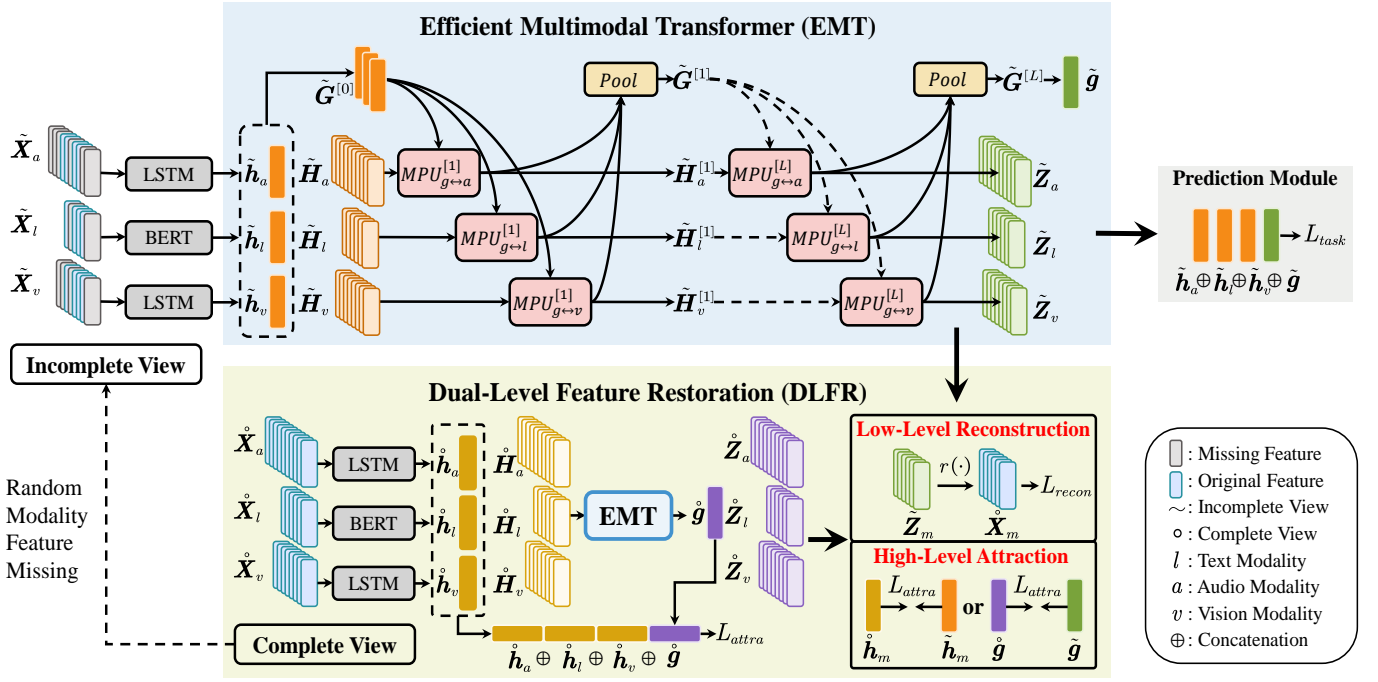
Efficient Multimodal Transformer (EMT)

$\tilde{\boldsymbol{G}}^{[0]}$

$Pool$ $\tilde{\boldsymbol{G}}^{[1]}$

$Pool$ $\tilde{\boldsymbol{G}}^{[L]}$ $\tilde{\boldsymbol{g}}$

$\tilde{\boldsymbol{X}}_a$ LSTM $\tilde{\boldsymbol{h}}_a$ $\tilde{\boldsymbol{H}}_a$ $MPU^{[1]}_{g\leftrightarrow a}$ $\tilde{\boldsymbol{H}}^{[1]}_a$ $MPU^{[L]}_{g\leftrightarrow a}$ $\tilde{\boldsymbol{Z}}_a$

$\tilde{\boldsymbol{X}}_l$ BERT $\tilde{\boldsymbol{h}}_l$ $\tilde{\boldsymbol{H}}_l$ $MPU^{[1]}_{g\leftrightarrow l}$ $\tilde{\boldsymbol{H}}^{[1]}_l$ $MPU^{[L]}_{g\leftrightarrow l}$ $\tilde{\boldsymbol{Z}}_l$

$\tilde{\boldsymbol{X}}_v$ LSTM $\tilde{\boldsymbol{h}}_v$ $\tilde{\boldsymbol{H}}_v$ $MPU^{[1]}_{g\leftrightarrow v}$ $\tilde{\boldsymbol{H}}^{[1]}_v$ $MPU^{[L]}_{g\leftrightarrow v}$ $\tilde{\boldsymbol{Z}}_v$

Prediction Module

$L_{task}$

$\tilde{\boldsymbol{h}}_a \oplus \tilde{\boldsymbol{h}}_l \oplus \tilde{\boldsymbol{h}}_v \oplus \tilde{\boldsymbol{g}}$

Incomplete View

Random Modality Feature Missing

Dual-Level Feature Restoration (DLFR)

$\mathring{\boldsymbol{X}}_a$ LSTM $\mathring{\boldsymbol{h}}_a$ $\mathring{\boldsymbol{H}}_a$ $\mathring{\boldsymbol{Z}}_a$

$\mathring{\boldsymbol{X}}_l$ BERT $\mathring{\boldsymbol{h}}_l$ $\mathring{\boldsymbol{H}}_l$ EMT $\mathring{\boldsymbol{g}}$ $\mathring{\boldsymbol{Z}}_l$

$\mathring{\boldsymbol{X}}_v$ LSTM $\mathring{\boldsymbol{h}}_v$ $\mathring{\boldsymbol{H}}_v$ $\mathring{\boldsymbol{Z}}_v$

Complete View

$\mathring{\boldsymbol{h}}_a \oplus \mathring{\boldsymbol{h}}_l \oplus \mathring{\boldsymbol{h}}_v \oplus \mathring{\boldsymbol{g}}$ $L_{attra}$

Low-Level Reconstruction

$\tilde{\boldsymbol{Z}}_m$ $r(\cdot)$ $\mathring{\boldsymbol{X}}_m$ $L_{recon}$

High-Level Attraction

$\mathring{\boldsymbol{h}}_m$ $L_{attra}$ $\tilde{\boldsymbol{h}}_m$ or $\mathring{\boldsymbol{g}}$ $L_{attra}$ $\tilde{\boldsymbol{g}}$

: Missing Feature
: Original Feature
$\sim$: Incomplete View
$\circ$: Complete View
$l$ : Text Modality
$a$ : Audio Modality
$v$ : Vision Modality
$\oplus$: Concatenation